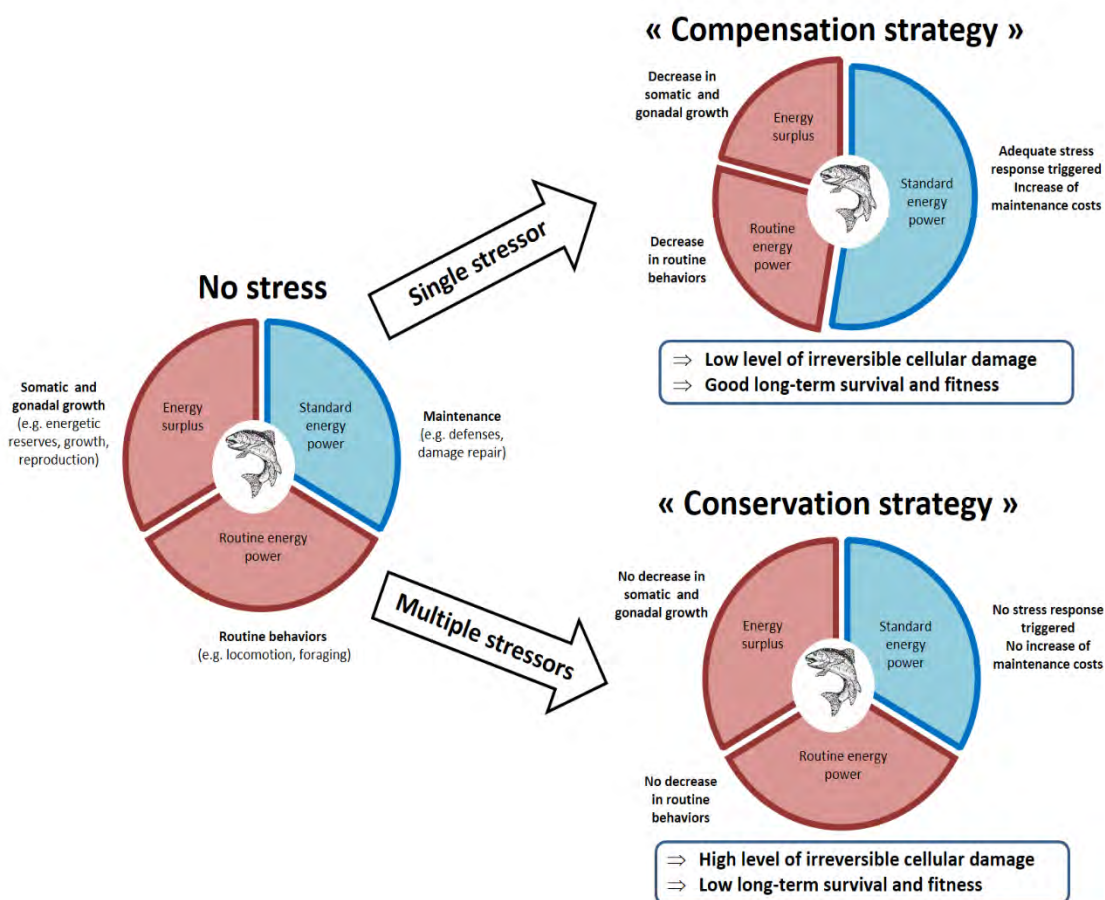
« Compensation strategy »

Decrease in somatic and gonadal growth

Energy surplus

Standard energy power

Routine energy power

Adequate stress response triggered Increase of maintenance costs

Decrease in routine behaviors

Single stressor

No stress

Somatic and gonadal growth (e.g. energetic reserves, growth, reproduction)

Energy surplus

Standard energy power

Maintenance (e.g. defenses, damage repair)

Routine energy power

Routine behaviors (e.g. locomotion, foraging)

$\Rightarrow$ Low level of irreversible cellular damage
$\Rightarrow$ Good long-term survival and fitness

« Conservation strategy »

Multiple stressors

No decrease in somatic and gonadal growth

Energy surplus

Standard energy power

No stress response triggered No increase of maintenance costs

Routine energy power

No decrease in routine behaviors

$\Rightarrow$ High level of irreversible cellular damage
$\Rightarrow$ Low long-term survival and fitness